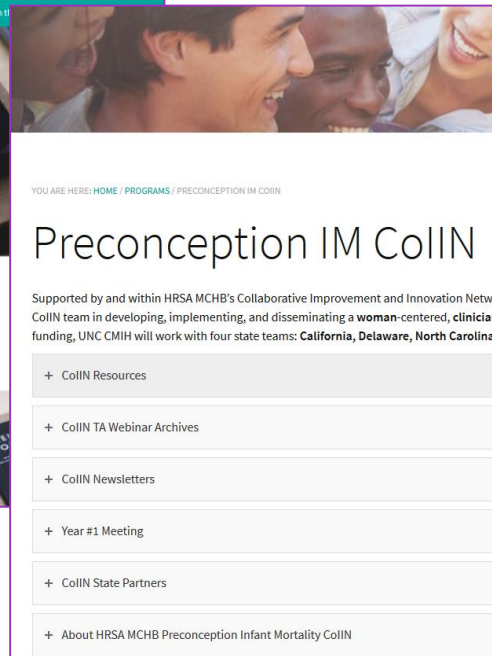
YOU ARE HERE: HOME / PROGRAMS / PRECONCEPTION IM COIIN

Preconception IM CoIIN

Supported by and within HRSA MCHB's Collaborative Improvement and Innovation Netw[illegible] CoIIN team in developing, implementing, and disseminating a **woman**-centered, **clinicia**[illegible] funding, UNC CMIH will work with four state teams: **California, Delaware, North Carolina**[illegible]

+ CoIIN Resources

+ CoIIN TA Webinar Archives

+ CoIIN Newsletters

+ Year #1 Meeting

+ CoIIN State Partners

+ About HRSA MCHB Preconception Infant Mortality CoIIN